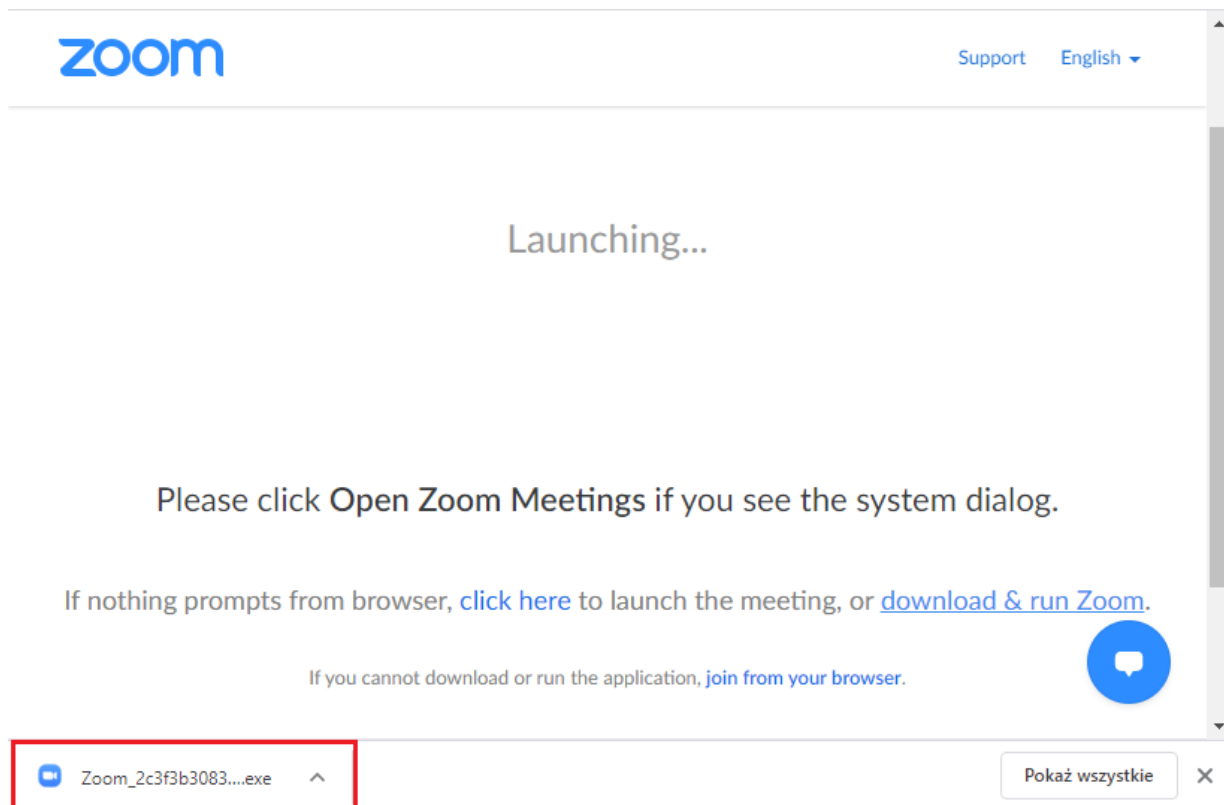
zoom

Support English

Launching...

Please click **Open Zoom Meetings** if you see the system dialog.

If nothing prompts from browser, click here to launch the meeting, or download & run Zoom.

If you cannot download or run the application, join from your browser.

Zoom_2c3f3b3083....exe

Pokaż wszystkie